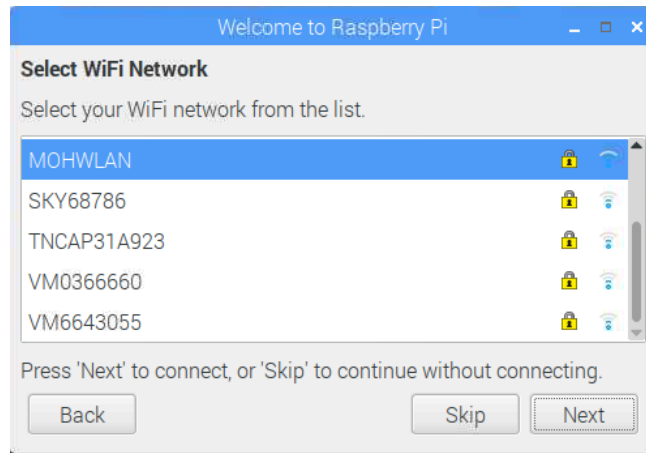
Welcome to Raspberry Pi

Select WiFi Network

Select your WiFi network from the list.

MOHWLAN
SKY68786
TNCAP31A923
VM0366660
VM6643055

Press 'Next' to connect, or 'Skip' to continue without connecting.

Back
Skip
Next